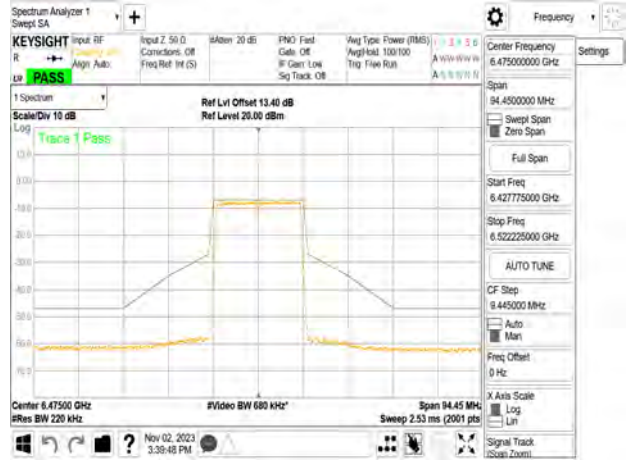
Spectrum Analyzer 1
Swept SA

Frequency

KEYSIGHT Input: RF
Coupling: AC
Align: Auto
Input Z: 50 Ω
Corrections: Off
Freq Ref: Int (S)
#Atten: 20 dB
PNO: Fast
Gate: Off
IF Gain: Low
Sig Track: Off
Avg Type: Power (RMS)
Avg|Hold: 100/100
Trig: Free Run
1 2 3 4 5 6
A WWWWW
A NNNNN

PASS

1 Spectrum
Scale/Div 10 dB
Log
Ref Lvl Offset 13.40 dB
Ref Level 20.00 dBm

Trace 1 Pass

10.0
0.00
-10.0
-20.0
-30.0
-40.0
-50.0
-60.0
-70.0

Center 6.47500 GHz
#Res BW 220 kHz
#Video BW 680 kHz*
Span 94.45 MHz
Sweep 2.53 ms (2001 pts)

Nov 02, 2023
3:39:48 PM

Center Frequency
6.475000000 GHz
Settings
Span
94.4500000 MHz
Swept Span
Zero Span
Full Span
Start Freq
6.427775000 GHz
Stop Freq
6.522225000 GHz
AUTO TUNE
CF Step
9.445000 MHz
Auto
Man
Freq Offset
0 Hz
X Axis Scale
Log
Lin
Signal Track
(Span Zoom)